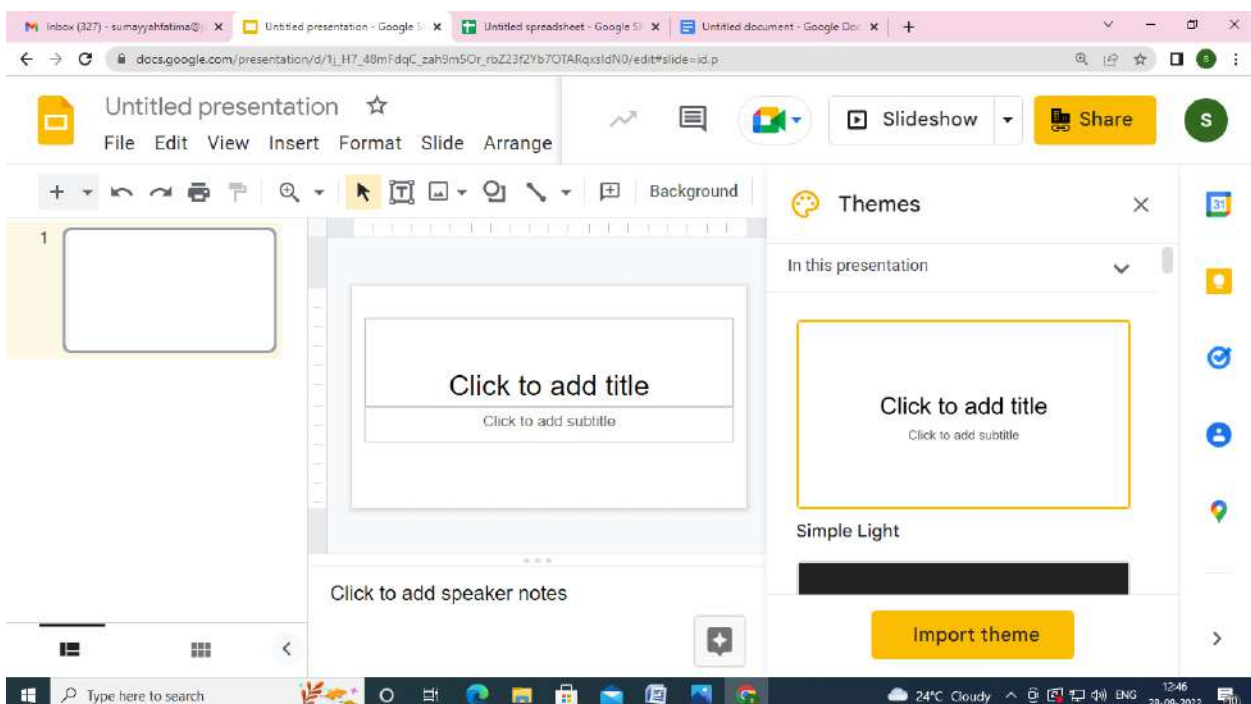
Inbox (327) - sumayyahfatima@ ×
Untitled presentation - Google S ×
Untitled spreadsheet - Google Sh ×
Untitled document - Google Doc ×
+

docs.google.com/presentation/d/1j_H7_48mFdqC_zah9m5Or_rbZ23f2Yb7OTARqxsIdN0/edit#slide=id.p

Untitled presentation
File Edit View Insert Format Slide Arrange

Slideshow
Share
S

Background

Themes
In this presentation

1

Click to add title
Click to add subtitle

Click to add title
Click to add subtitle

Simple Light

Click to add speaker notes

Import theme

Type here to search
24°C Cloudy ENG 12:46 28-09-2022